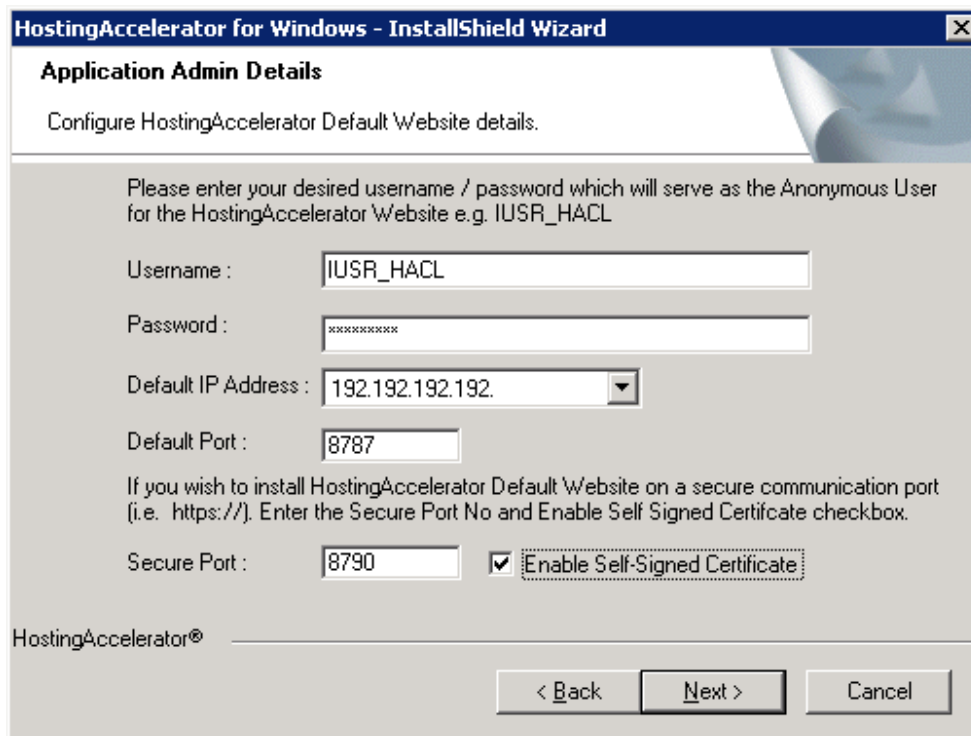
HostingAccelerator for Windows - InstallShield Wizard

Application Admin Details

Configure HostingAccelerator Default Website details.

Please enter your desired username / password which will serve as the Anonymous User for the HostingAccelerator Website e.g. IUSR_HACL

Username : IUSR_HACL

Password : *********

Default IP Address : 192.192.192.192.

Default Port : 8787

If you wish to install HostingAccelerator Default Website on a secure communication port (i.e. https://). Enter the Secure Port No and Enable Self Signed Certifcate checkbox.

Secure Port : 8790

Enable Self-Signed Certificate

HostingAccelerator®

< Back

Next >

Cancel